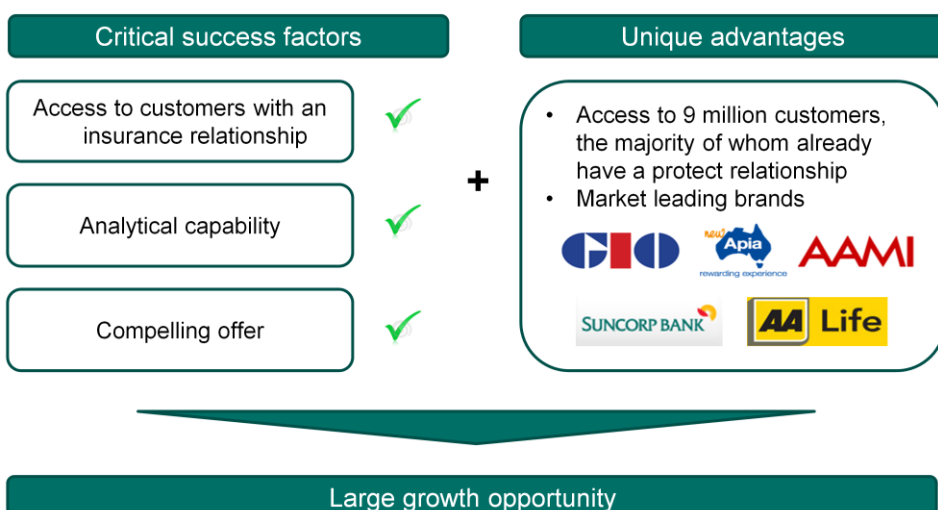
Critical success factors

Access to customers with an insurance relationship

Analytical capability

Compelling offer

+

Unique advantages

• Access to 9 million customers, the majority of whom already have a protect relationship
• Market leading brands

GIO

new Apia rewarding experience

AAMI

SUNCORP BANK

AA Life

Large growth opportunity